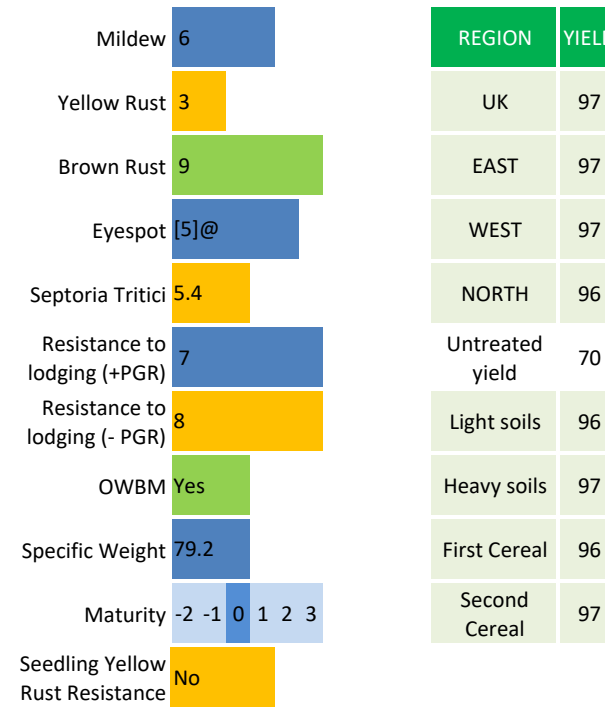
Mildew 6

Yellow Rust 3

Brown Rust 9

Eyespot [5]@

Septoria Tritici 5.4

Resistance to lodging (+PGR) 7

Resistance to lodging (- PGR) 8

OWBM Yes

Specific Weight 79.2

Maturity -2 -1 0 1 2 3

Seedling Yellow Rust Resistance No

| REGION | YIEL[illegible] |
|---|---|
| UK | 97 |
| EAST | 97 |
| WEST | 97 |
| NORTH | 96 |
| Untreated yield | 70 |
| Light soils | 96 |
| Heavy soils | 97 |
| First Cereal | 96 |
| Second Cereal | 97 |